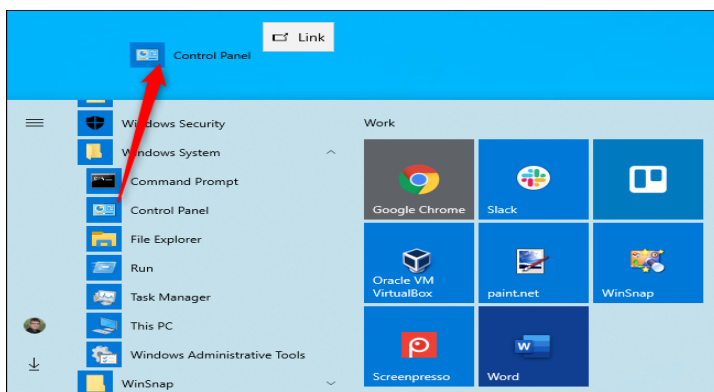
Link
Control Panel
Windows Security
Windows System
Command Prompt
Control Panel
File Explorer
Run
Task Manager
This PC
Windows Administrative Tools
WinSnap
Work
Google Chrome
Slack
Oracle VM VirtualBox
paint.net
WinSnap
Screenpresso
Word